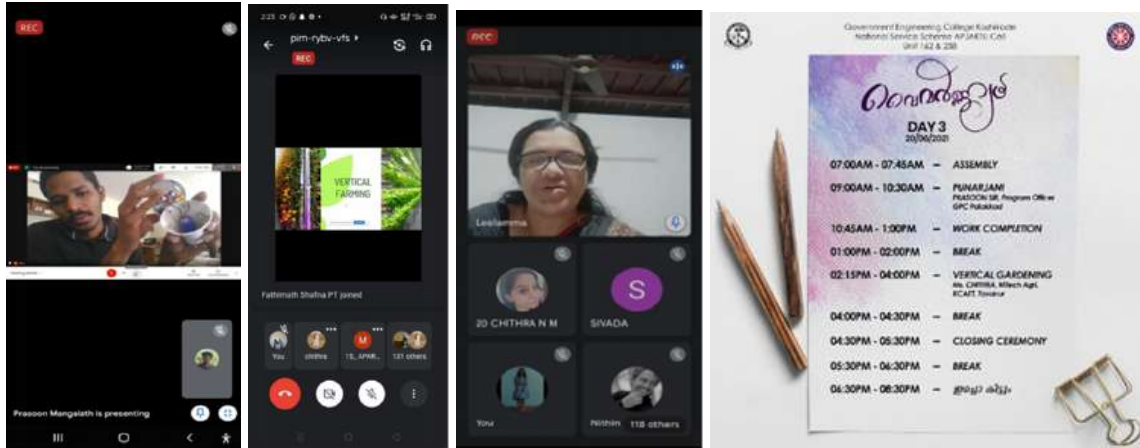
REC

Prasoon Mangalath is presenting

2:23

pim-rybv-vfs

REC

VERTICAL FARMING

Fathimath Shafna PT joined

You

chithra

15_APAR...

131 others

REC

Leelamma

20 CHITHRA N M

S

SIVADA

You

Nithin

118 others

Government Engineering College Kozhikode
National Service Scheme APJAKTU Cell
Unit 162 & 238

വെവൽക്കൂട്

DAY 3
20/06/2021

| | | |
|---|---|---|
| 07:00AM - 07:45AM | – | ASSEMBLY |
| 09:00AM - 10:30AM | – | PUNARJANI PRASOON SIR, Program Officer GPC Palakkad |
| 10:45AM - 1:00PM | – | WORK COMPLETION |
| 01:00PM - 02:00PM | – | BREAK |
| 02:15PM - 04:00PM | – | VERTICAL GARDENING Ms. CHITHRA, MTech Agri, KCAET, Tavanur |
| 04:00PM - 04:30PM | – | BREAK |
| 04:30PM - 05:30PM | – | CLOSING CEREMONY |
| 05:30PM - 06:30PM | – | BREAK |
| 06:30PM - 08:30PM | – | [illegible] |